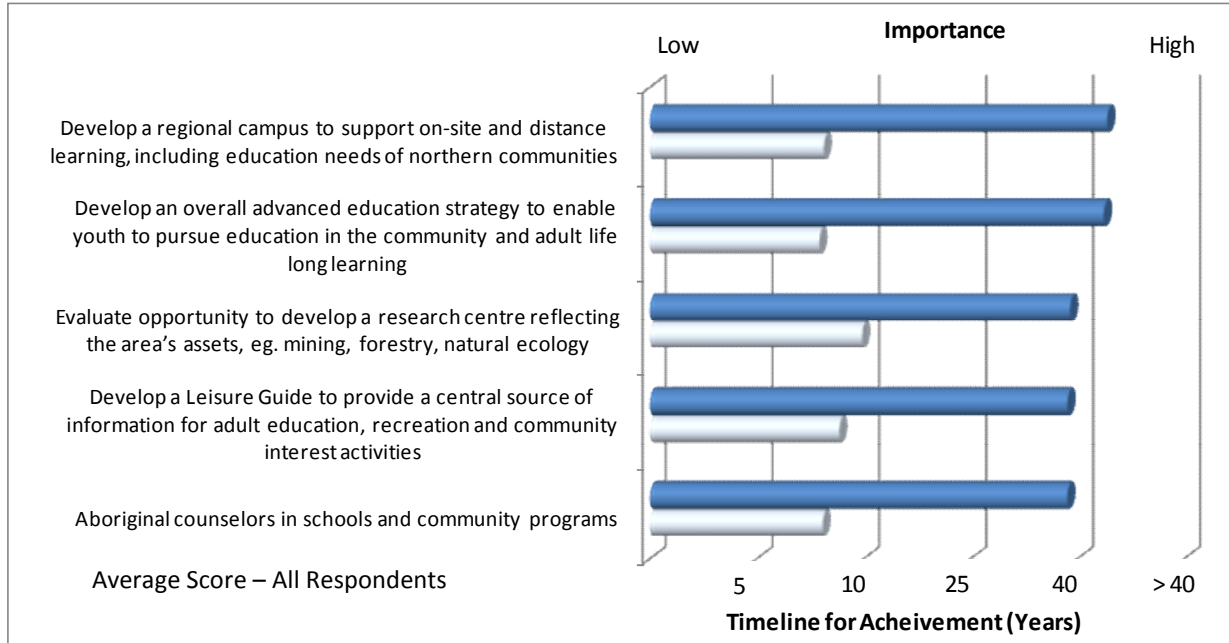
Low

Importance

High

Develop a regional campus to support on-site and distance learning, including education needs of northern communities

Develop an overall advanced education strategy to enable youth to pursue education in the community and adult life long learning

Evaluate opportunity to develop a research centre reflecting the area's assets, eg. mining, forestry, natural ecology

Develop a Leisure Guide to provide a central source of information for adult education, recreation and community interest activities

Aboriginal counselors in schools and community programs

Average Score – All Respondents

5

10

25

40

> 40

Timeline for Acheivement (Years)